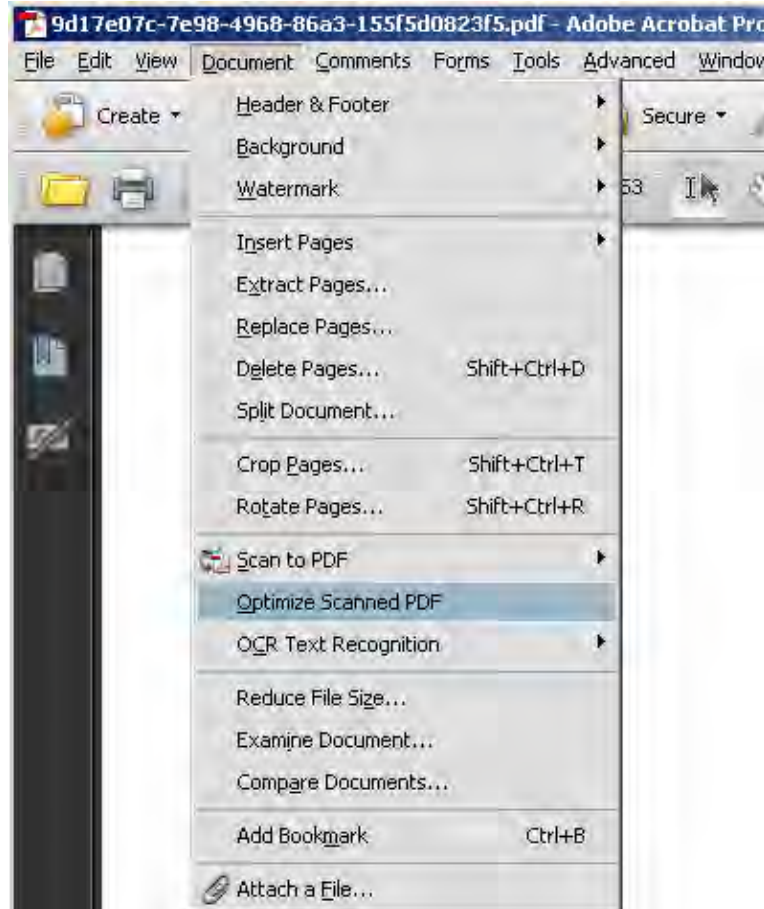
9d17e07c-7e98-4968-86a3-155f5d0823f5.pdf - Adobe Acrobat Pro

File Edit View Document Comments Forms Tools Advanced Window

Create
Secure
53

Header & Footer
Background
Watermark

Insert Pages
Extract Pages...
Replace Pages...
Delete Pages... Shift+Ctrl+D
Split Document...

Crop Pages... Shift+Ctrl+T
Rotate Pages... Shift+Ctrl+R

Scan to PDF
Optimize Scanned PDF
OCR Text Recognition

Reduce File Size...
Examine Document...
Compare Documents...

Add Bookmark Ctrl+B

Attach a File...